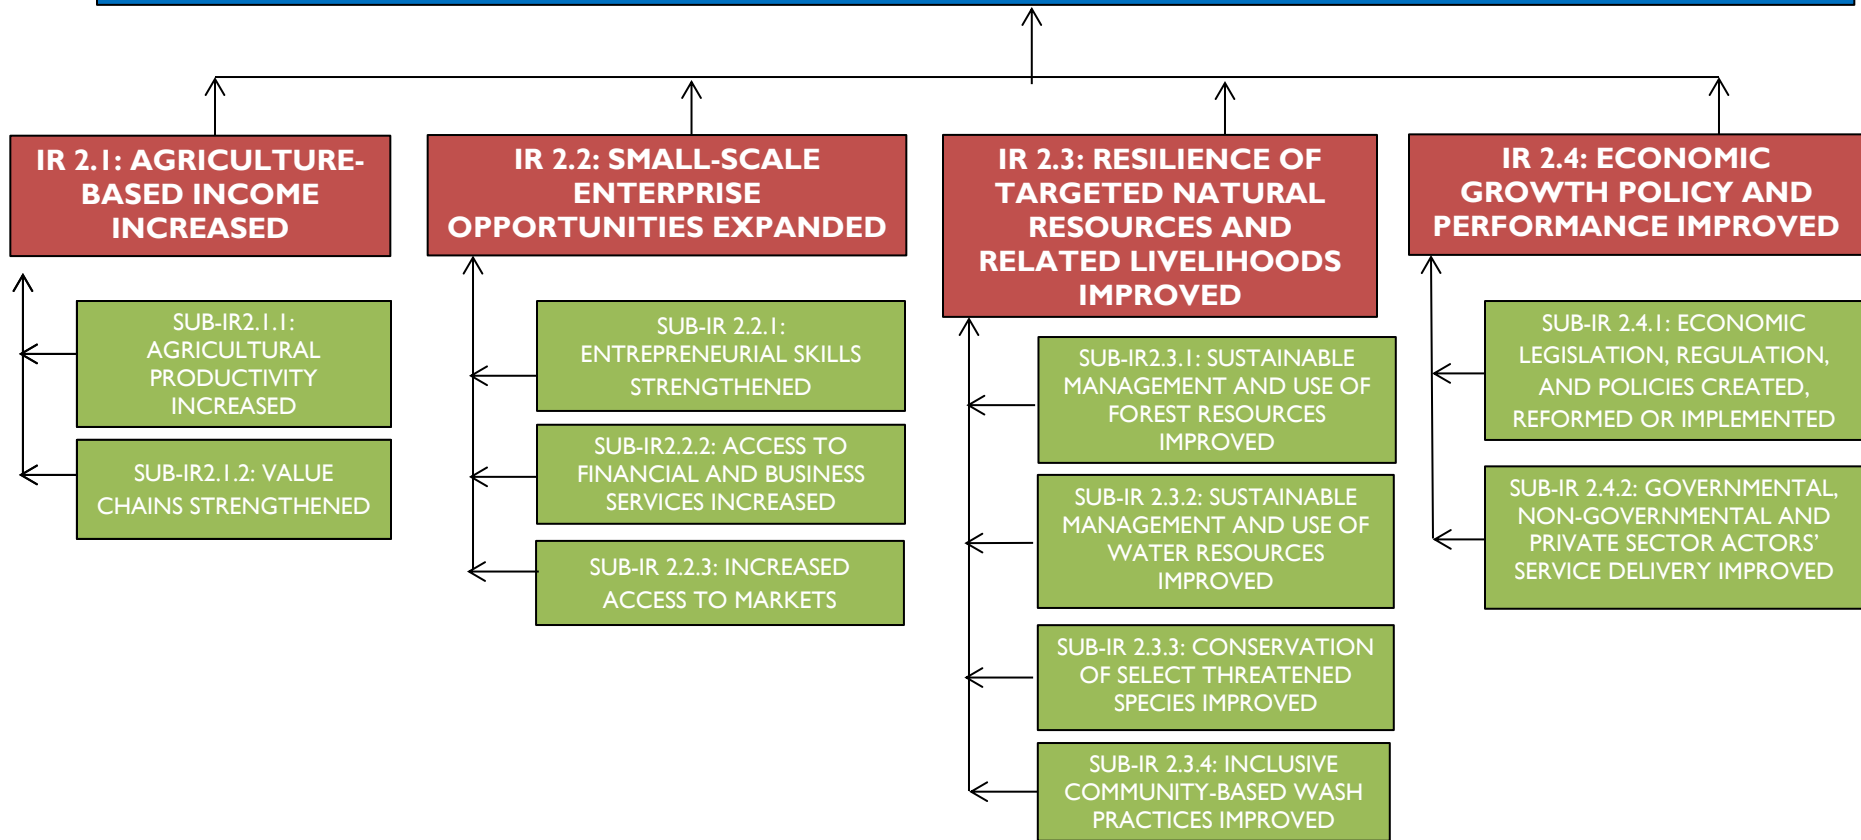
IR 2.1: AGRICULTURE-BASED INCOME INCREASED

SUB-IR2.1.1: AGRICULTURAL PRODUCTIVITY INCREASED

SUB-IR2.1.2: VALUE CHAINS STRENGTHENED

IR 2.2: SMALL-SCALE ENTERPRISE OPPORTUNITIES EXPANDED

SUB-IR 2.2.1: ENTREPRENEURIAL SKILLS STRENGTHENED

SUB-IR2.2.2: ACCESS TO FINANCIAL AND BUSINESS SERVICES INCREASED

SUB-IR 2.2.3: INCREASED ACCESS TO MARKETS

IR 2.3: RESILIENCE OF TARGETED NATURAL RESOURCES AND RELATED LIVELIHOODS IMPROVED

SUB-IR2.3.1: SUSTAINABLE MANAGEMENT AND USE OF FOREST RESOURCES IMPROVED

SUB-IR 2.3.2: SUSTAINABLE MANAGEMENT AND USE OF WATER RESOURCES IMPROVED

SUB-IR 2.3.3: CONSERVATION OF SELECT THREATENED SPECIES IMPROVED

SUB-IR 2.3.4: INCLUSIVE COMMUNITY-BASED WASH PRACTICES IMPROVED

IR 2.4: ECONOMIC GROWTH POLICY AND PERFORMANCE IMPROVED

SUB-IR 2.4.1: ECONOMIC LEGISLATION, REGULATION, AND POLICIES CREATED, REFORMED OR IMPLEMENTED

SUB-IR 2.4.2: GOVERNMENTAL, NON-GOVERNMENTAL AND PRIVATE SECTOR ACTORS' SERVICE DELIVERY IMPROVED